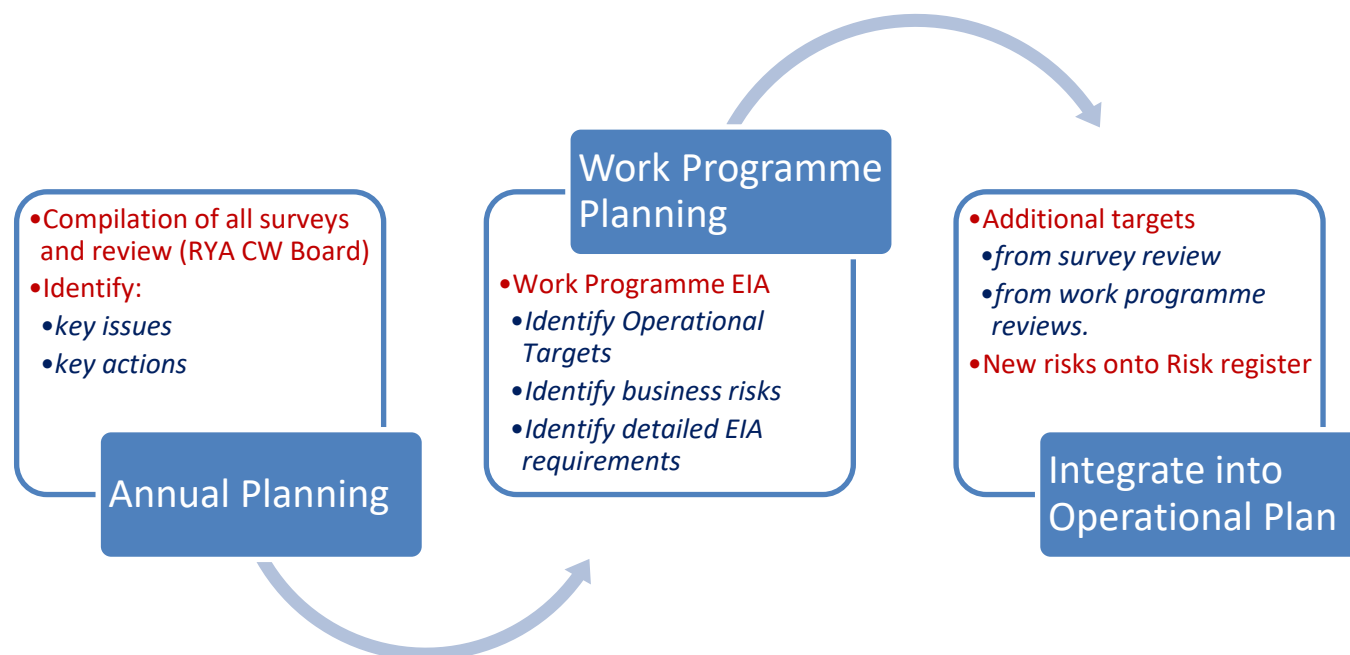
•Compilation of all surveys and review (RYA CW Board)
•Identify:
•key issues
•key actions

Annual Planning

Work Programme Planning

•Work Programme EIA
•Identify Operational Targets
•Identify business risks
•Identify detailed EIA requirements

•Additional targets
•from survey review
•from work programme reviews.
•New risks onto Risk register

Integrate into Operational Plan